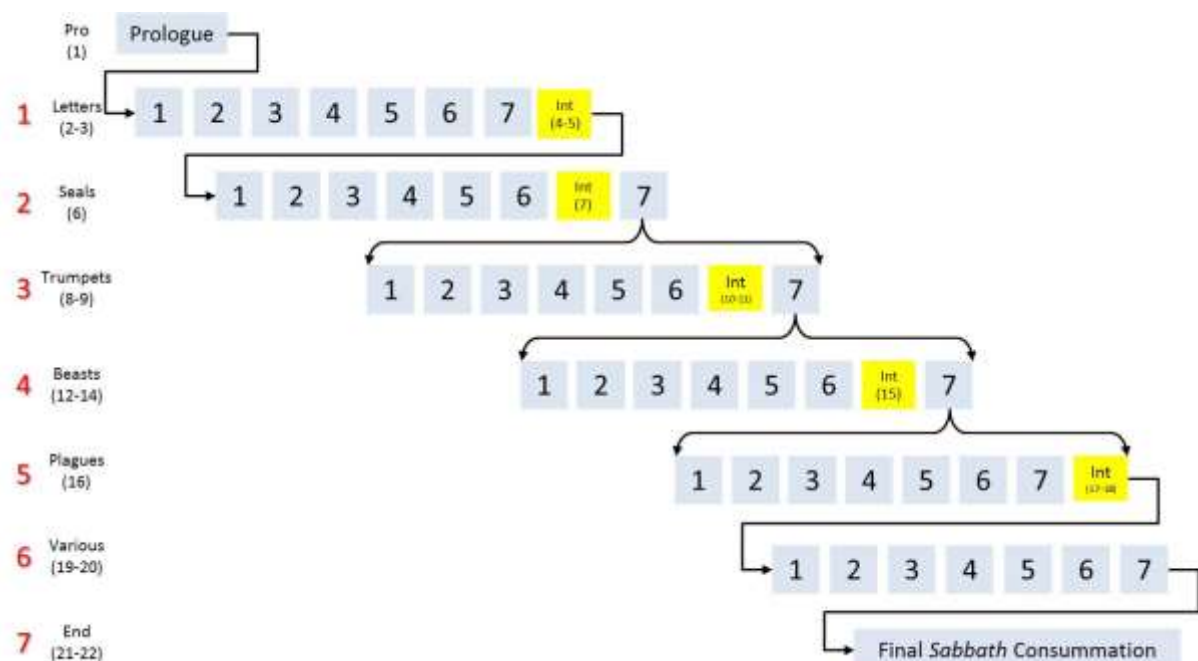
Pro
(1)
Prologue

1 Letters
(2-3)
1 2 3 4 5 6 7 Int (4-5)

2 Seals
(6)
1 2 3 4 5 6 Int (7) 7

3 Trumpets
(8-9)
1 2 3 4 5 6 Int (10-11) 7

4 Beasts
(12-14)
1 2 3 4 5 6 Int (15) 7

5 Plagues
(16)
1 2 3 4 5 6 7 Int (17-18)

6 Various
(19-20)
1 2 3 4 5 6 7

7 End
(21-22)
Final *Sabbath* Consummation